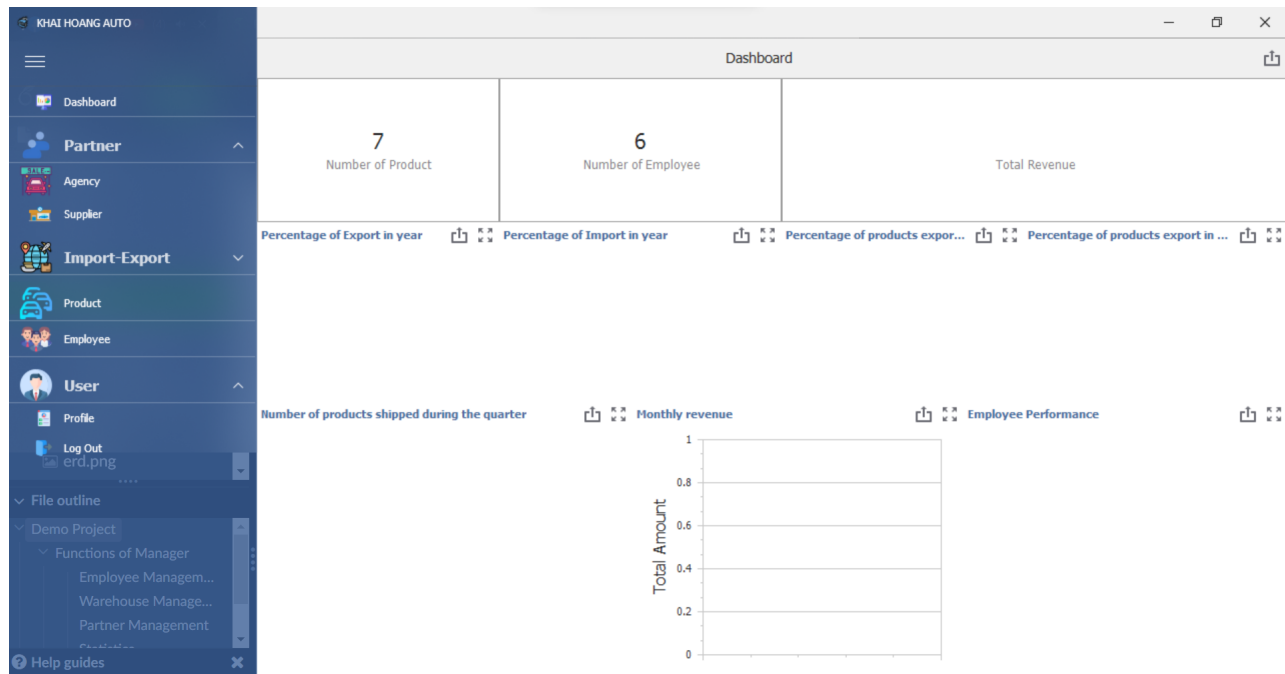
KHAI HOANG AUTO

Dashboard

Partner

Agency

Supplier

Import-Export

Product

Employee

User

Profile

Log Out

erd.png

File outline

Demo Project

Functions of Manager

Employee Managem...

Warehouse Manage...

Partner Management

Help guides

Dashboard

7
Number of Product

6
Number of Employee

Total Revenue

Percentage of Export in year

Percentage of Import in year

Percentage of products expor...

Percentage of products export in ...

Number of products shipped during the quarter

Monthly revenue

Employee Performance

Total Amount

1
0.8
0.6
0.4
0.2
0